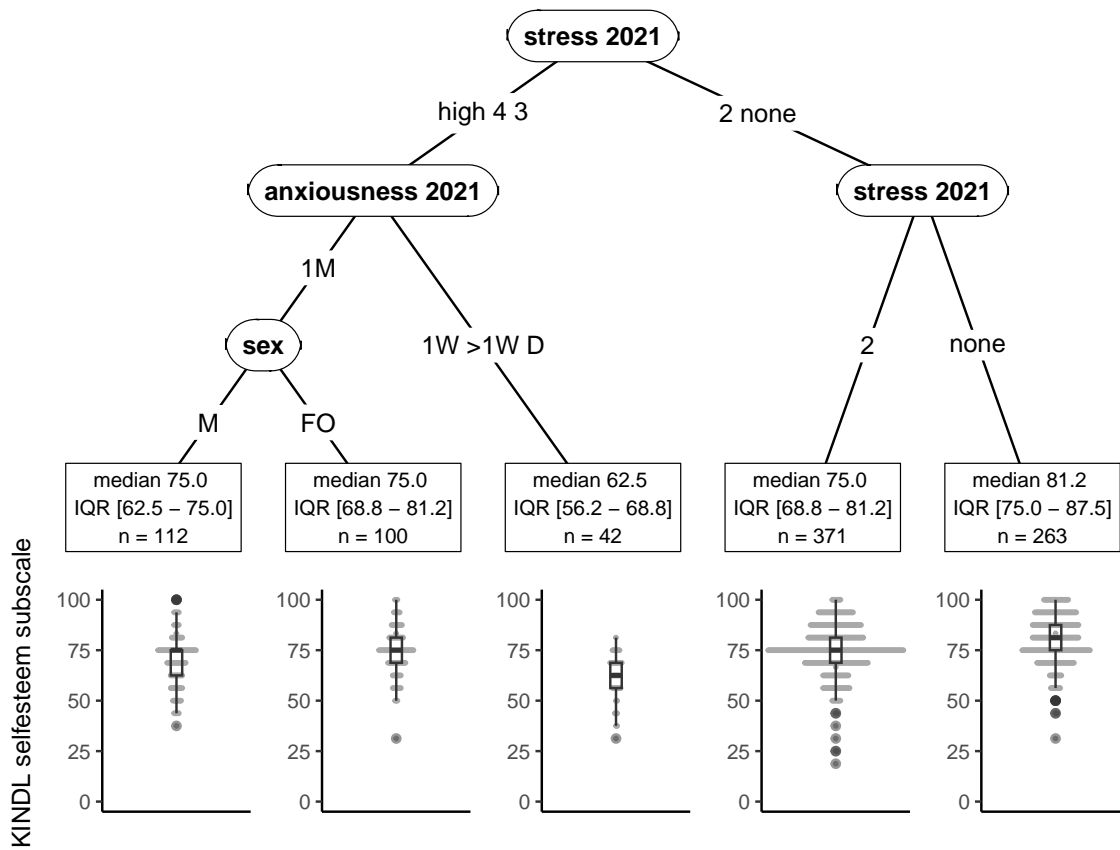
stress 2021

high 4 3

2 none

anxiousness 2021

stress 2021

1M

sex

1W >1W D

2

none

M

FO

median 75.0
IQR [62.5 – 75.0]
n = 112

median 75.0
IQR [68.8 – 81.2]
n = 100

median 62.5
IQR [56.2 – 68.8]
n = 42

median 75.0
IQR [68.8 – 81.2]
n = 371

median 81.2
IQR [75.0 – 87.5]
n = 263

KINDL selfesteem subscale

100
75
50
25
0

100
75
50
25
0

100
75
50
25
0

100
75
50
25
0

100
75
50
25
0